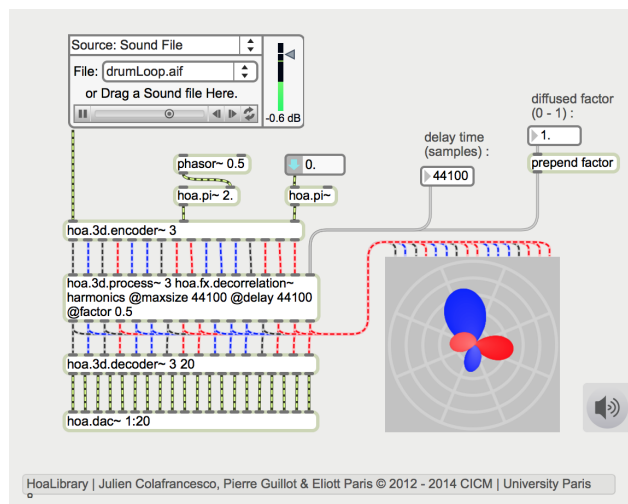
Source: Sound File

File: drumLoop.aif

or Drag a Sound file Here.

-0.6 dB

phasor~ 0.5

0.

hoa.pi~ 2.

hoa.pi~

delay time (samples) :

44100

diffused factor (0 - 1) :

1.

prepend factor

hoa.3d.encoder~ 3

hoa.3d.process~ 3 hoa.fx.decorrelation~ harmonics @maxsize 44100 @delay 44100 @factor 0.5

hoa.3d.decoder~ 3 20

hoa.dac~ 1:20

HoaLibrary | Julien Colafrancesco, Pierre Guillot & Eliott Paris © 2012 - 2014 CICM | University Paris 8